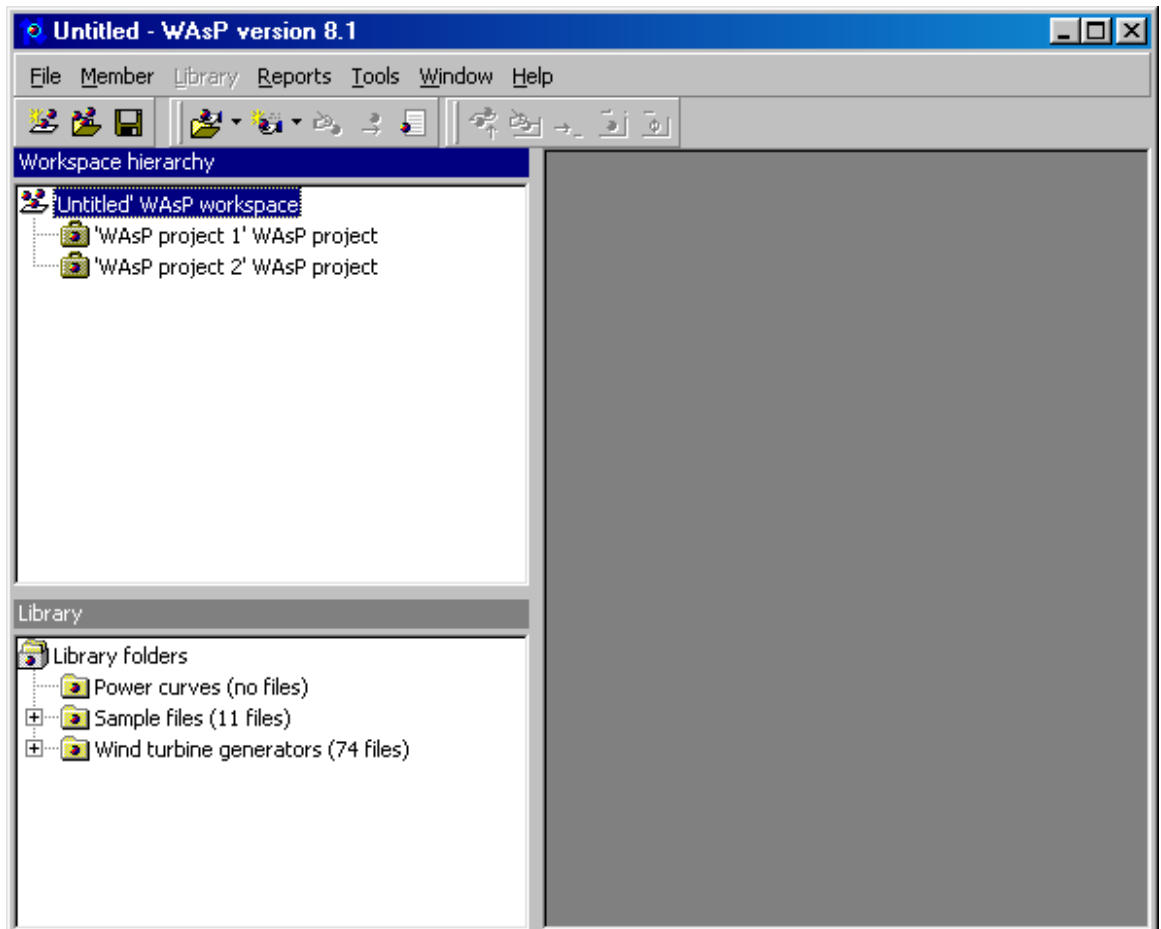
Untitled - WAsP version 8.1

File Member Library Reports Tools Window Help

Workspace hierarchy

'Untitled' WAsP workspace
'WAsP project 1' WAsP project
'WAsP project 2' WAsP project

Library

Library folders
Power curves (no files)
Sample files (11 files)
Wind turbine generators (74 files)